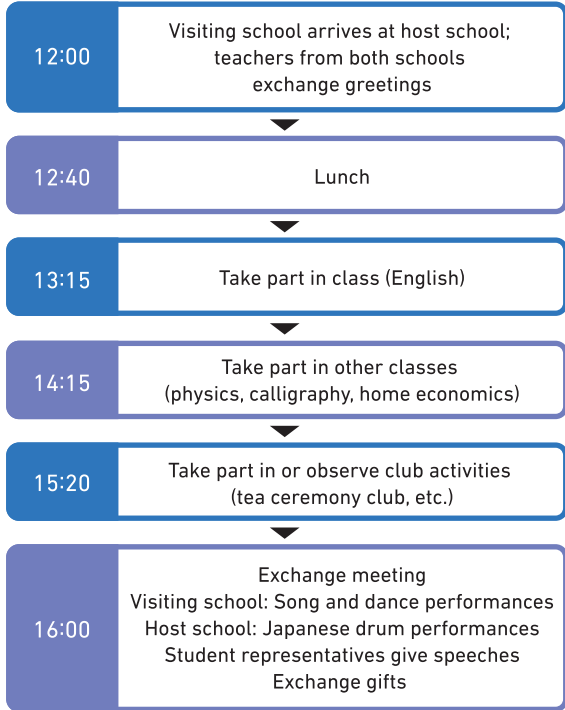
12:00

Visiting school arrives at host school; teachers from both schools exchange greetings

12:40

Lunch

13:15

Take part in class (English)

14:15

Take part in other classes (physics, calligraphy, home economics)

15:20

Take part in or observe club activities (tea ceremony club, etc.)

16:00

Exchange meeting
Visiting school: Song and dance performances
Host school: Japanese drum performances
Student representatives give speeches
Exchange gifts